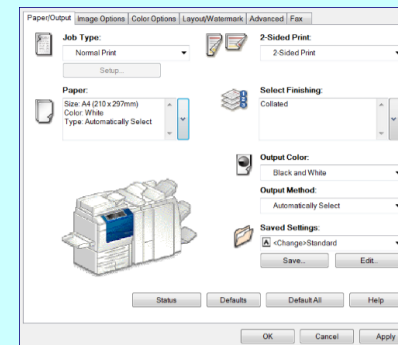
Paper/Output | Image Options | Color Options | Layout/Watermark | Advanced | Fax

Job Type:
Normal Print
Setup...

Paper:
Size: A4 (210 x 297mm)
Color: White
Type: Automatically Select

2-Sided Print:
2-Sided Print

Select Finishing:
Collated

Output Color:
Black and White

Output Method:
Automatically Select

Saved Settings:
<Change>Standard
Save... | Edit...

Status | Defaults | Default All | Help

OK | Cancel | Apply